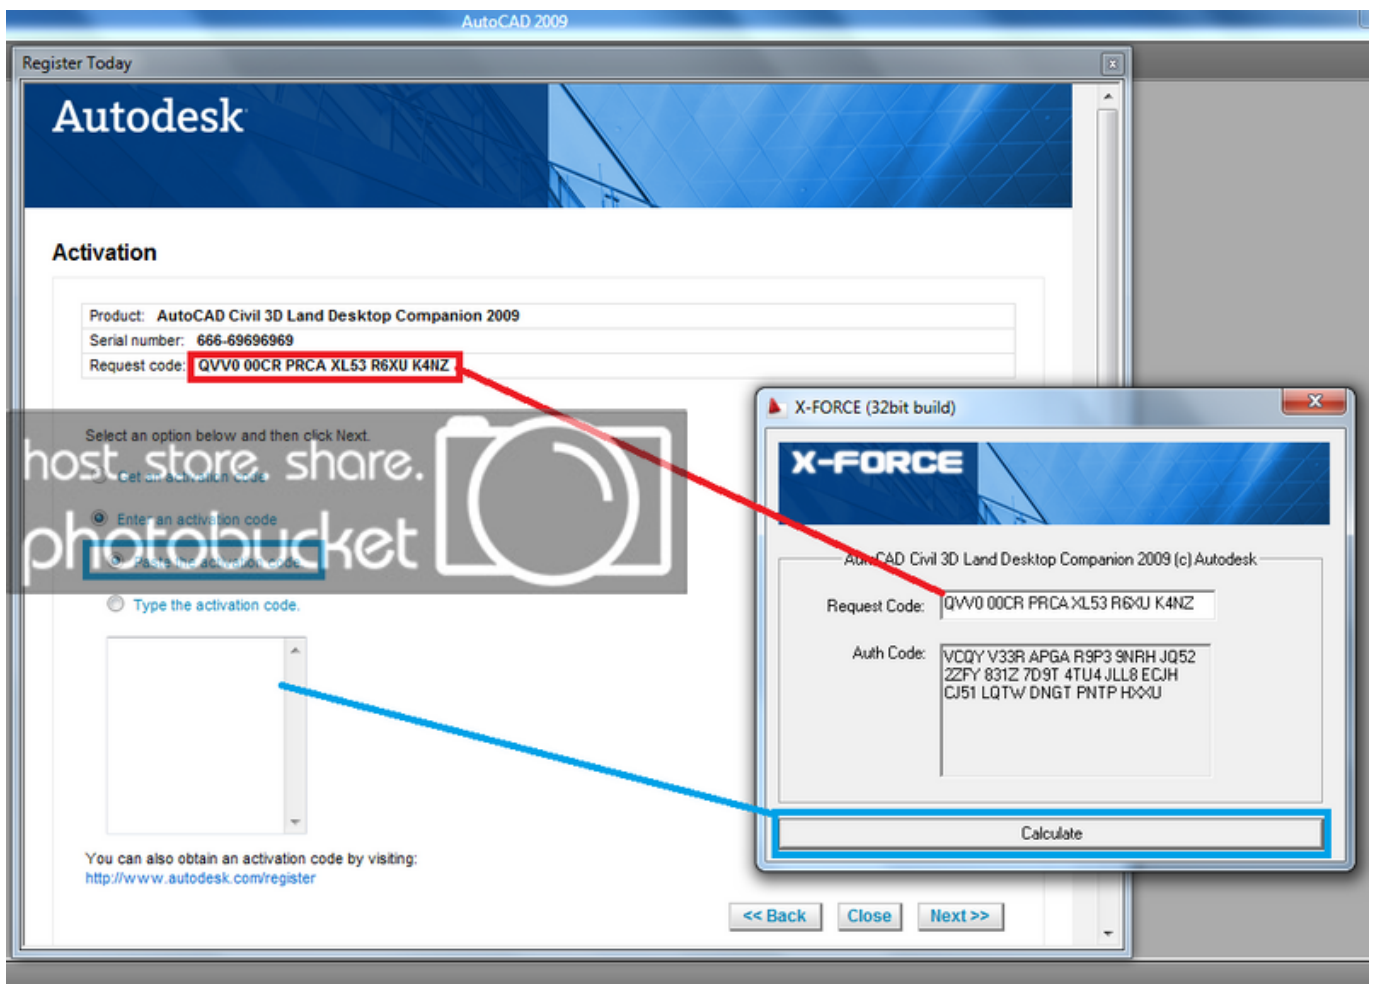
AutoCAD 2009

Register Today

Autodesk

Activation

Product: AutoCAD Civil 3D Land Desktop Companion 2009
Serial number: 666-69696969
Request code: QVV0 00CR PRCA XL53 R6XU K4NZ

Select an option below and then click Next.

Get an activation code

Enter an activation code

Paste the activation code

Type the activation code.

host. store. share.
photobucket

You can also obtain an activation code by visiting:
http://www.autodesk.com/register

<< Back Close Next >>

X-FORCE (32bit build)

X-FORCE

AutoCAD Civil 3D Land Desktop Companion 2009 (c) Autodesk

Request Code: QVV0 00CR PRCA XL53 R6XU K4NZ

Auth Code: VCQY V33R APGA R9P3 9NRH JQ52 2ZFY 831Z 7D9T 4TU4 JLL8 ECJH CJ51 LQTW DNGT PNTP HXXU

Calculate